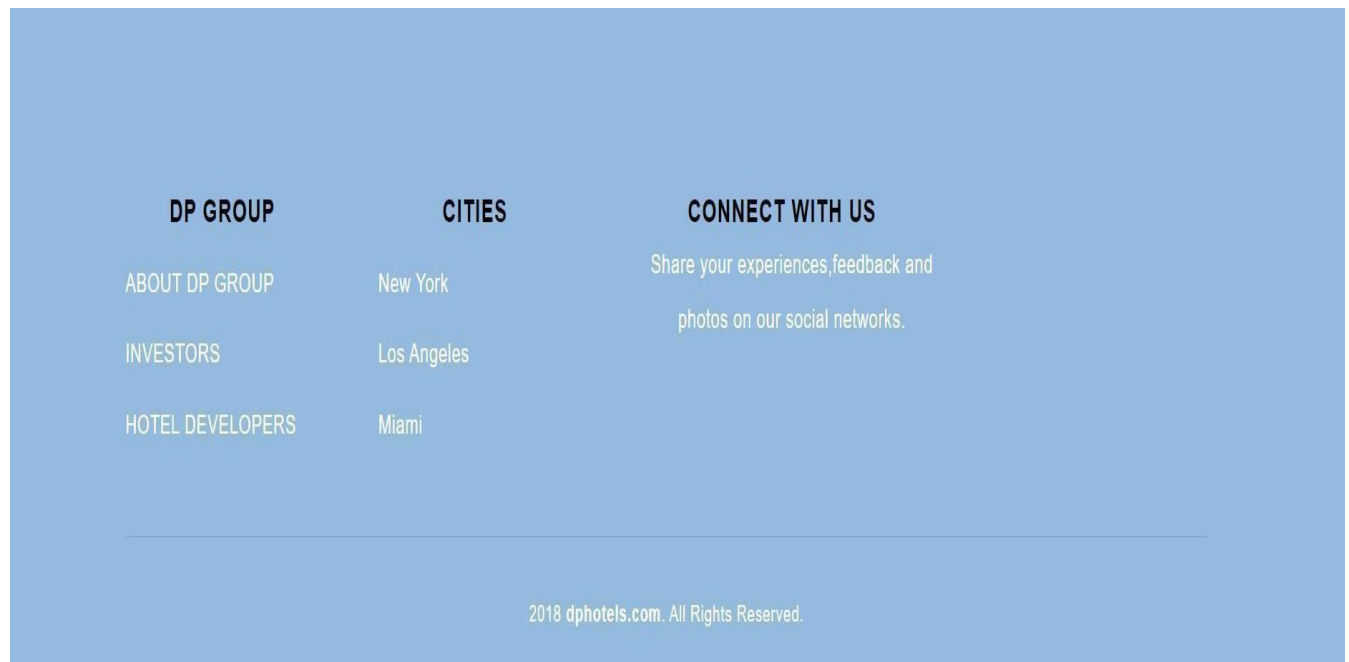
DP GROUP

ABOUT DP GROUP

INVESTORS

HOTEL DEVELOPERS

CITIES

New York

Los Angeles

Miami

CONNECT WITH US

Share your experiences,feedback and photos on our social networks.

2018 dphotels.com. All Rights Reserved.